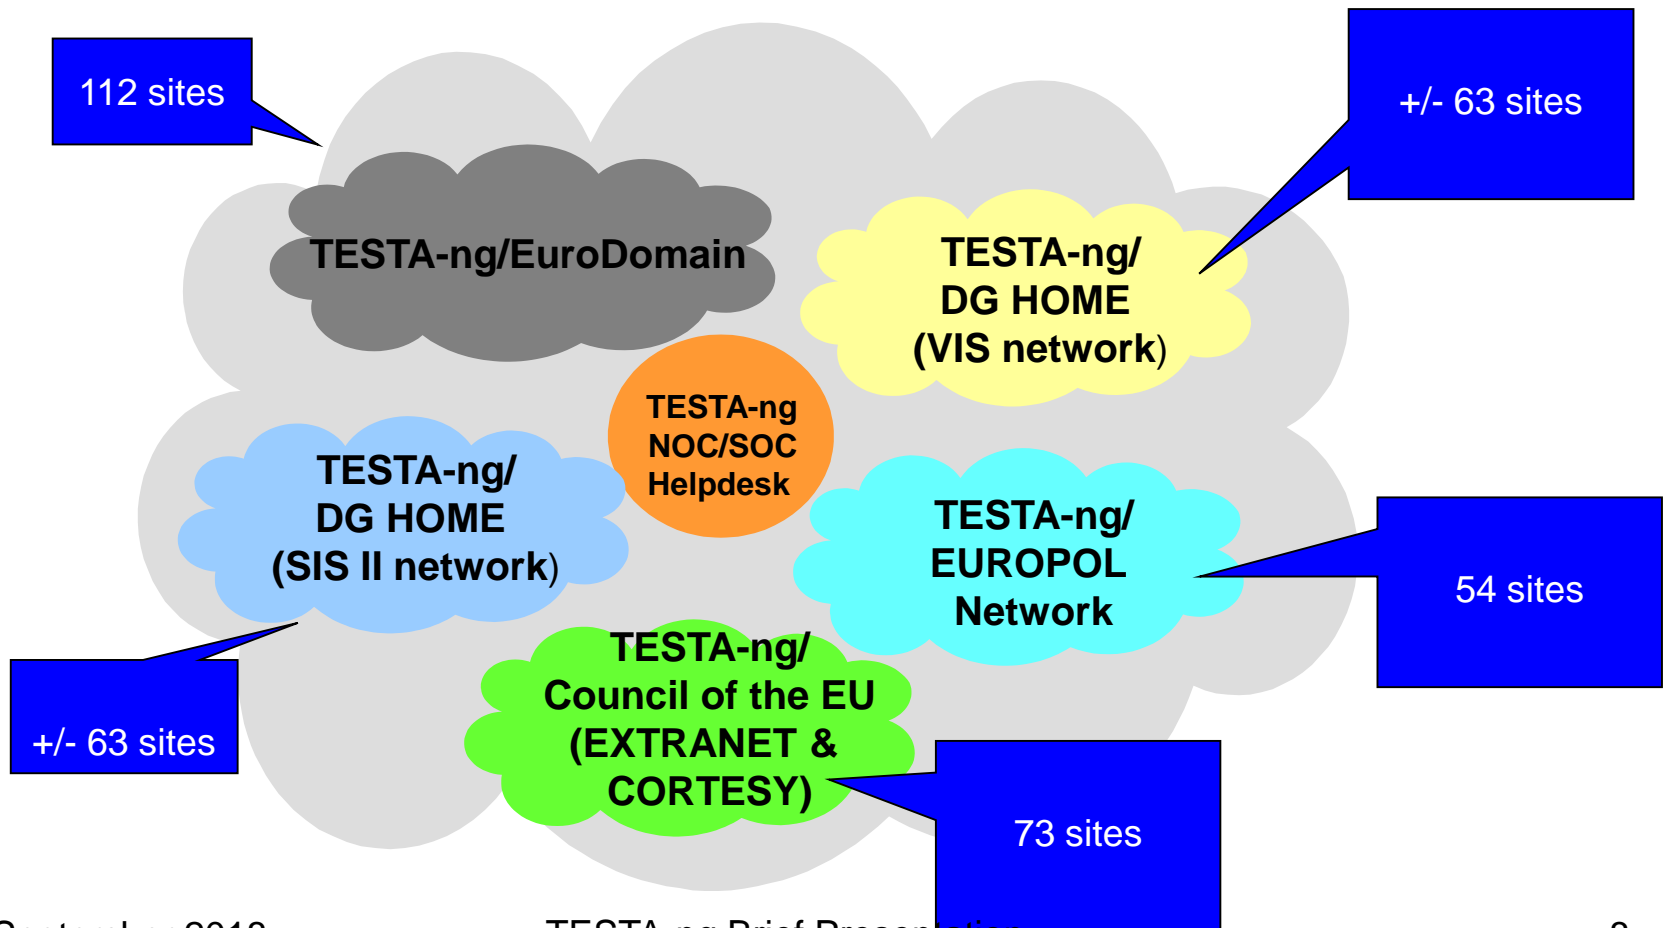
112 sites

+/- 63 sites

TESTA-ng/EuroDomain

TESTA-ng/ DG HOME (VIS network)

TESTA-ng NOC/SOC Helpdesk

TESTA-ng/ DG HOME (SIS II network)

TESTA-ng/ EUROPOL Network

54 sites

+/- 63 sites

TESTA-ng/ Council of the EU (EXTRANET & CORTESY)

73 sites

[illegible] TESTA-ng Brief Present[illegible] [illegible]